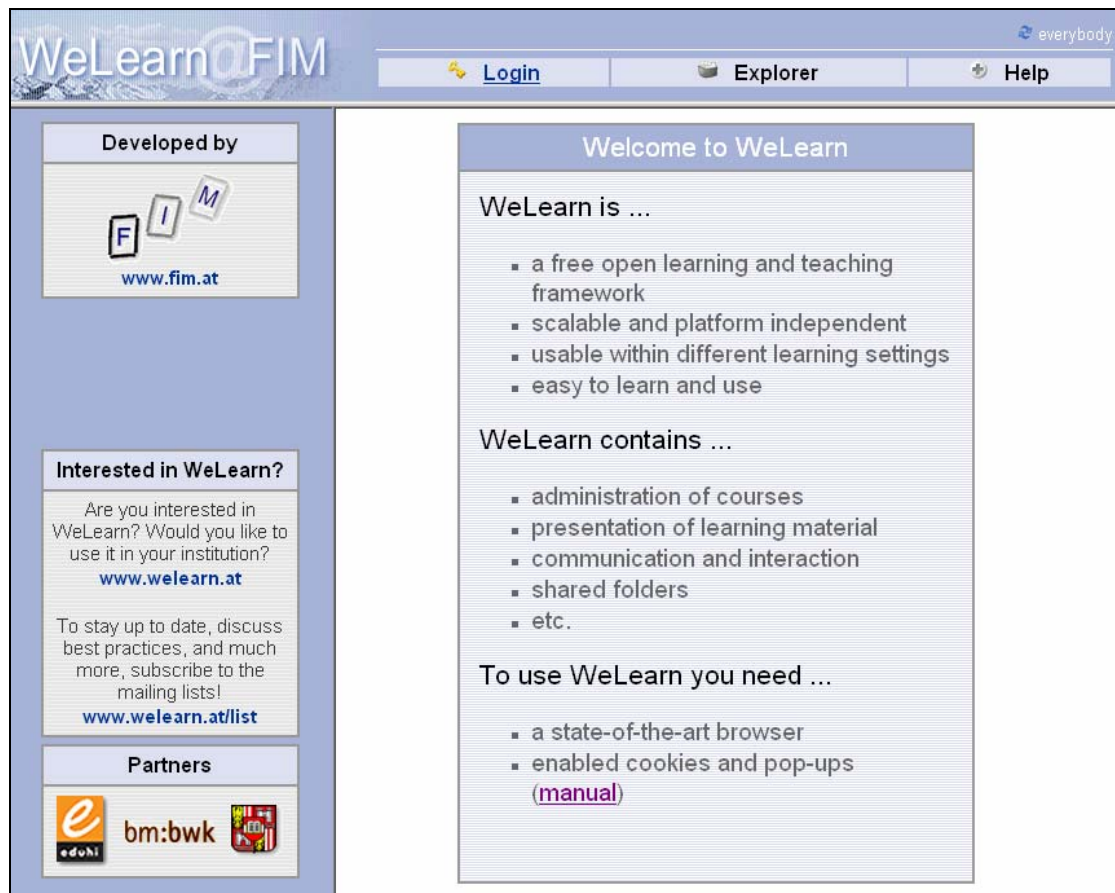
WeLearn@FIM

everybody

Login
Explorer
Help

Developed by

F I M

www.fim.at

Interested in WeLearn?

Are you interested in WeLearn? Would you like to use it in your institution?
www.welearn.at

To stay up to date, discuss best practices, and much more, subscribe to the mailing lists!
www.welearn.at/list

Partners

eduhi
bm:bwk

Welcome to WeLearn

WeLearn is ...

- a free open learning and teaching framework
- scalable and platform independent
- usable within different learning settings
- easy to learn and use

WeLearn contains ...

- administration of courses
- presentation of learning material
- communication and interaction
- shared folders
- etc.

To use WeLearn you need ...

- a state-of-the-art browser
- enabled cookies and pop-ups (manual)